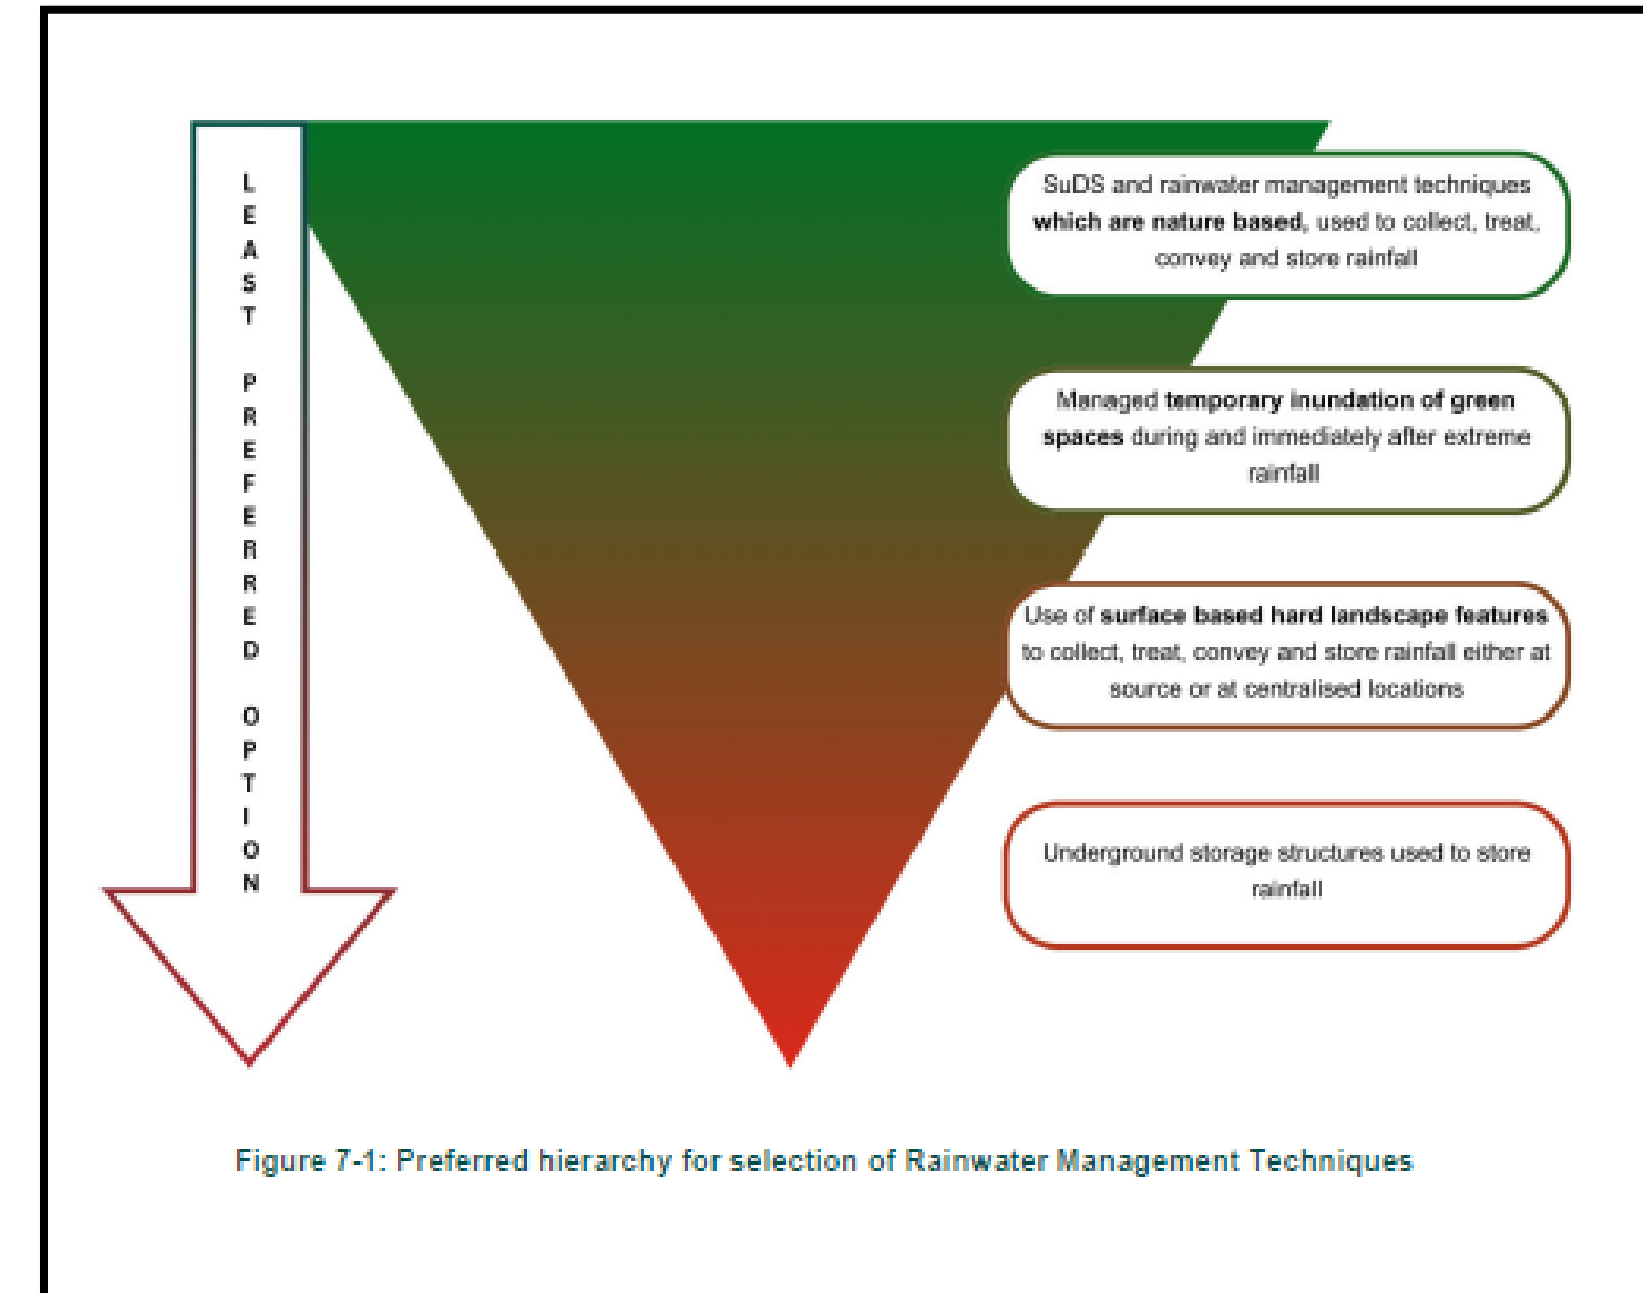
LEAST PREFERRED OPTION

SuDS and rainwater management techniques which are nature based, used to collect, treat, convey and store rainfall

Managed temporary inundation of green spaces during and immediately after extreme rainfall

Use of surface based hard landscape features to collect, treat, convey and store rainfall either at source or at centralised locations

Underground storage structures used to store rainfall

Figure 7-1: Preferred hierarchy for selection of Rainwater Management Techniques